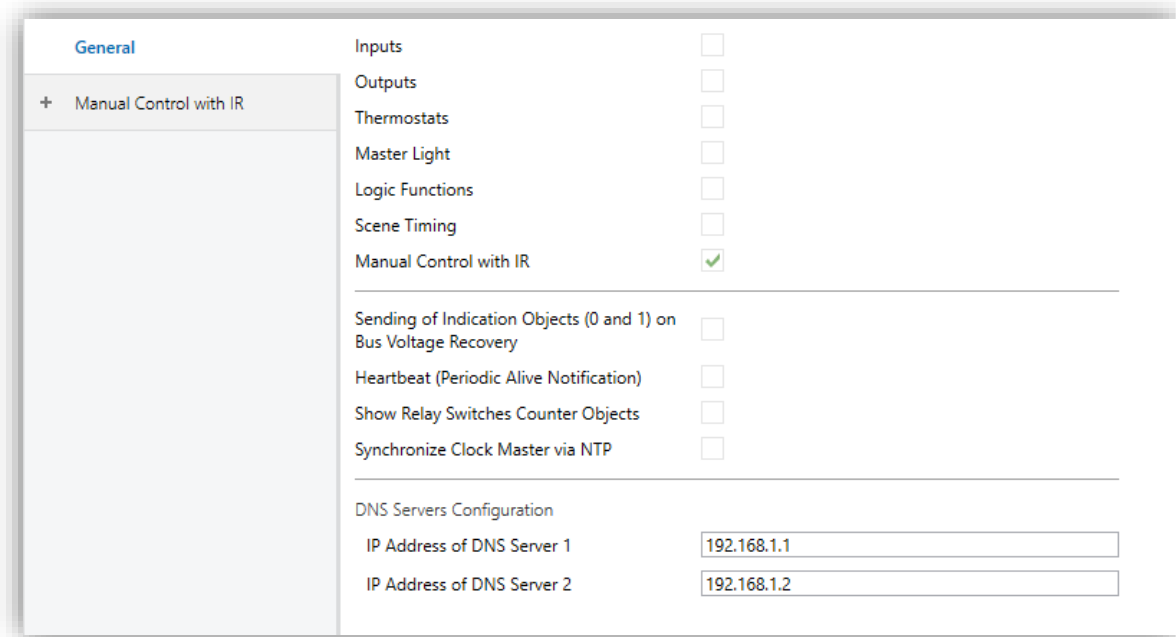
General

+ Manual Control with IR

Inputs

Outputs

Thermostats

Master Light

Logic Functions

Scene Timing

Manual Control with IR ✓

Sending of Indication Objects (0 and 1) on Bus Voltage Recovery

Heartbeat (Periodic Alive Notification)

Show Relay Switches Counter Objects

Synchronize Clock Master via NTP

DNS Servers Configuration

IP Address of DNS Server 1 192.168.1.1

IP Address of DNS Server 2 192.168.1.2